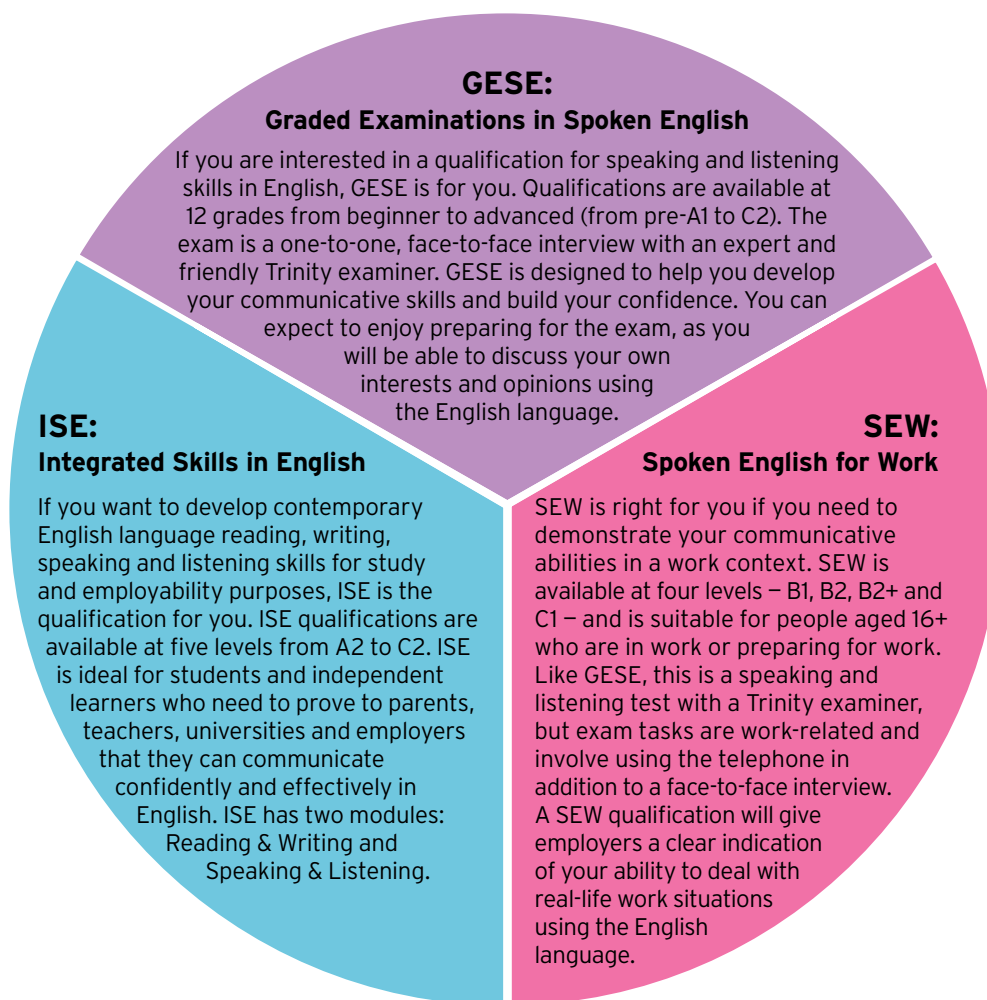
GESE:
Graded Examinations in Spoken English

If you are interested in a qualification for speaking and listening skills in English, GESE is for you. Qualifications are available at 12 grades from beginner to advanced (from pre-A1 to C2). The exam is a one-to-one, face-to-face interview with an expert and friendly Trinity examiner. GESE is designed to help you develop your communicative skills and build your confidence. You can expect to enjoy preparing for the exam, as you will be able to discuss your own interests and opinions using the English language.

ISE:
Integrated Skills in English

If you want to develop contemporary English language reading, writing, speaking and listening skills for study and employability purposes, ISE is the qualification for you. ISE qualifications are available at five levels from A2 to C2. ISE is ideal for students and independent learners who need to prove to parents, teachers, universities and employers that they can communicate confidently and effectively in English. ISE has two modules: Reading & Writing and Speaking & Listening.

SEW:
Spoken English for Work

SEW is right for you if you need to demonstrate your communicative abilities in a work context. SEW is available at four levels – B1, B2, B2+ and C1 – and is suitable for people aged 16+ who are in work or preparing for work. Like GESE, this is a speaking and listening test with a Trinity examiner, but exam tasks are work-related and involve using the telephone in addition to a face-to-face interview. A SEW qualification will give employers a clear indication of your ability to deal with real-life work situations using the English language.